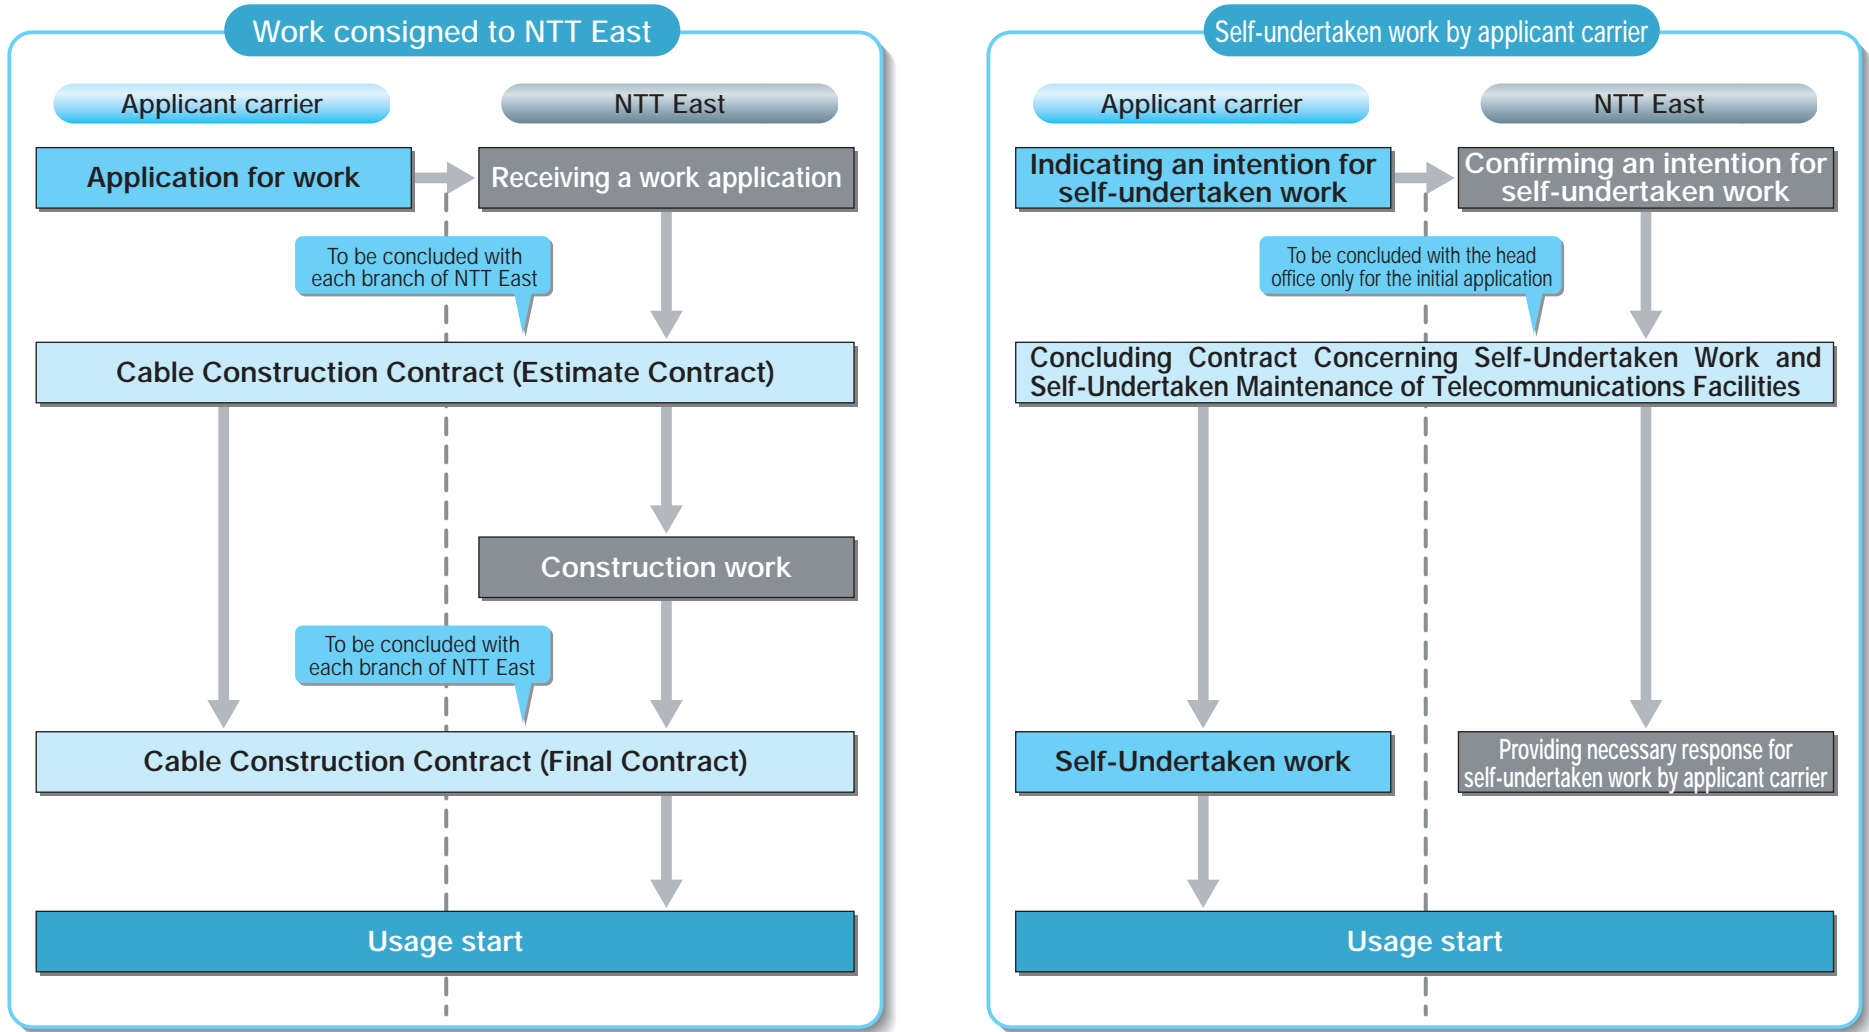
Work consigned to NTT East

Applicant carrier

NTT East

Application for work

Receiving a work application

To be concluded with each branch of NTT East

Cable Construction Contract (Estimate Contract)

Construction work

To be concluded with each branch of NTT East

Cable Construction Contract (Final Contract)

Usage start

Self-undertaken work by applicant carrier

Applicant carrier

NTT East

Indicating an intention for self-undertaken work

Confirming an intention for self-undertaken work

To be concluded with the head office only for the initial application

Concluding Contract Concerning Self-Undertaken Work and Self-Undertaken Maintenance of Telecommunications Facilities

Self-Undertaken work

Providing necessary response for self-undertaken work by applicant carrier

Usage start